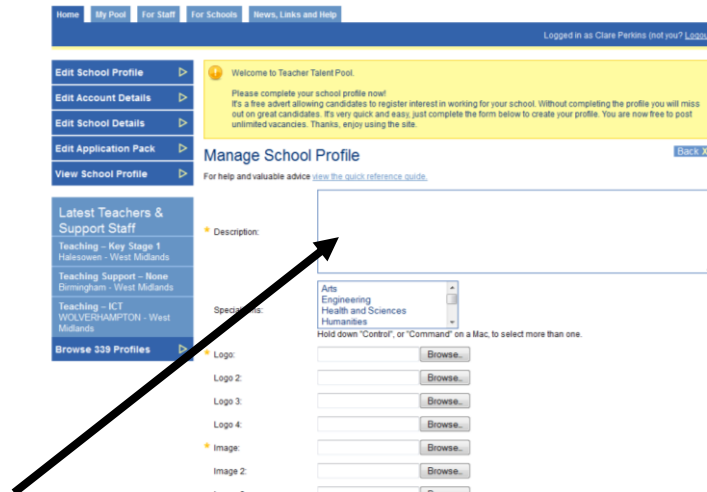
Home My Pool For Staff For Schools News, Links and Help

Logged in as Clare Perkins (not you? Logo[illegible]

Edit School Profile
Edit Account Details
Edit School Details
Edit Application Pack
View School Profile

Latest Teachers & Support Staff
Teaching – Key Stage 1
Halesowen - West Midlands
Teaching Support – None
Birmingham - West Midlands
Teaching – ICT
WOLVERHAMPTON - West Midlands
Browse 339 Profiles

Welcome to Teacher Talent Pool.

Please complete your school profile now!
It's a free advert allowing candidates to register interest in working for your school. Without completing the profile you will miss out on great candidates. It's very quick and easy, just complete the form below to create your profile. You are now free to post unlimited vacancies. Thanks, enjoy using the site.

Manage School Profile

Back X

For help and valuable advice view the quick reference guide.

Description:

Special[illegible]ls:
Arts
Engineering
Health and Sciences
Humanities
Hold down "Control", or "Command" on a Mac, to select more than one.

Logo: Browse..
Logo 2: Browse..
Logo 3: Browse..
Logo 4: Browse..
Image: Browse..
Image 2: Browse..
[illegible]